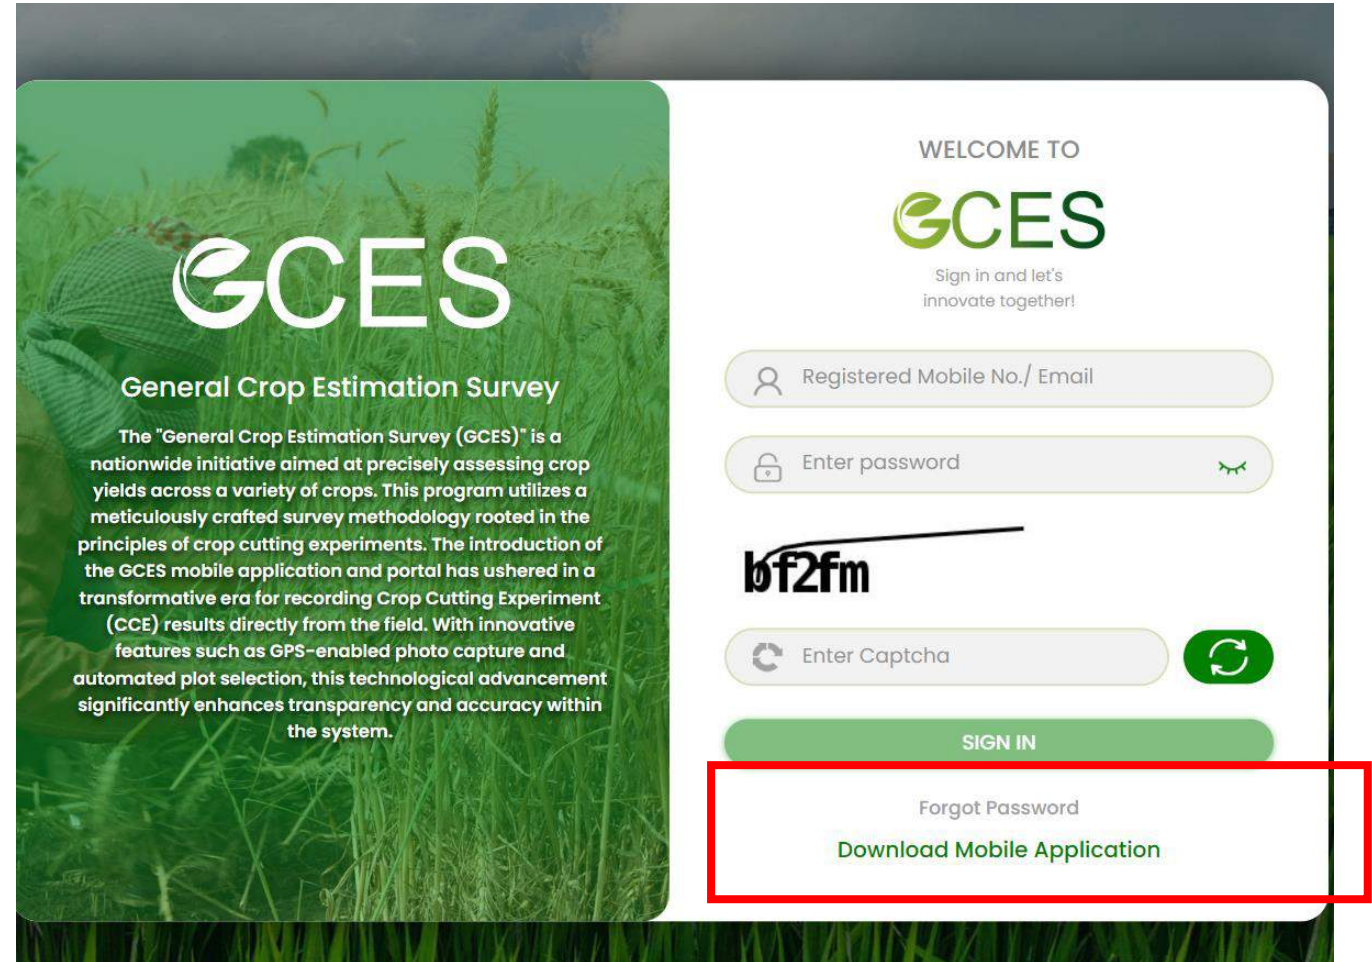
GCES

General Crop Estimation Survey

The "General Crop Estimation Survey (GCES)" is a nationwide initiative aimed at precisely assessing crop yields across a variety of crops. This program utilizes a meticulously crafted survey methodology rooted in the principles of crop cutting experiments. The introduction of the GCES mobile application and portal has ushered in a transformative era for recording Crop Cutting Experiment (CCE) results directly from the field. With innovative features such as GPS-enabled photo capture and automated plot selection, this technological advancement significantly enhances transparency and accuracy within the system.

WELCOME TO

GCES

Sign in and let's innovate together!

Registered Mobile No./ Email

Enter password

bf2fm

Enter Captcha

SIGN IN

Forgot Password

Download Mobile Application